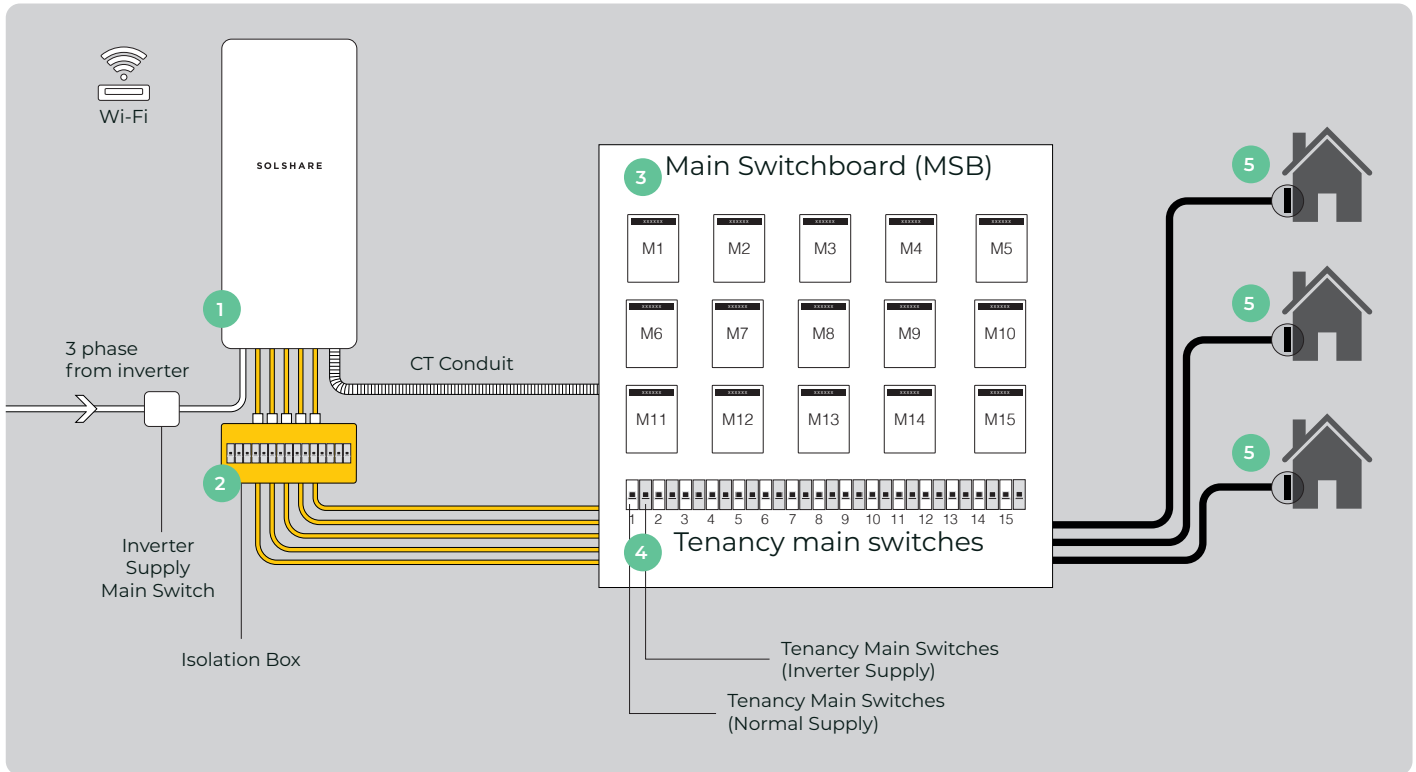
Wi-Fi

SOLSHARE

1

3 phase from inverter

CT Conduit

2

Inverter Supply Main Switch

Isolation Box

3 Main Switchboard (MSB)

| M1 | M2 | M3 | M4 | M5 |
|---|---|---|---|---|
| M6 | M7 | M8 | M9 | M10 |
| M11 | M12 | M13 | M14 | M15 |

1 2 3 4 5 6 7 8 9 10 11 12 13 14 15

4 Tenancy main switches

5

5

5

Tenancy Main Switches (Inverter Supply)

Tenancy Main Switches (Normal Supply)